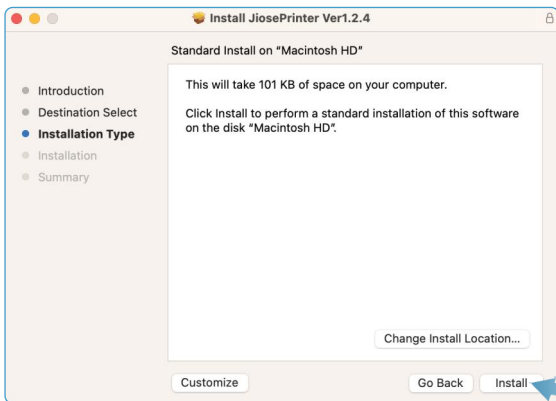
Install JiosePrinter Ver1.2.4

Standard Install on "Macintosh HD"

Introduction
Destination Select
Installation Type
Installation
Summary

This will take 101 KB of space on your computer.

Click Install to perform a standard installation of this software on the disk "Macintosh HD".

Change Install Location...

Customize

Go Back

Install